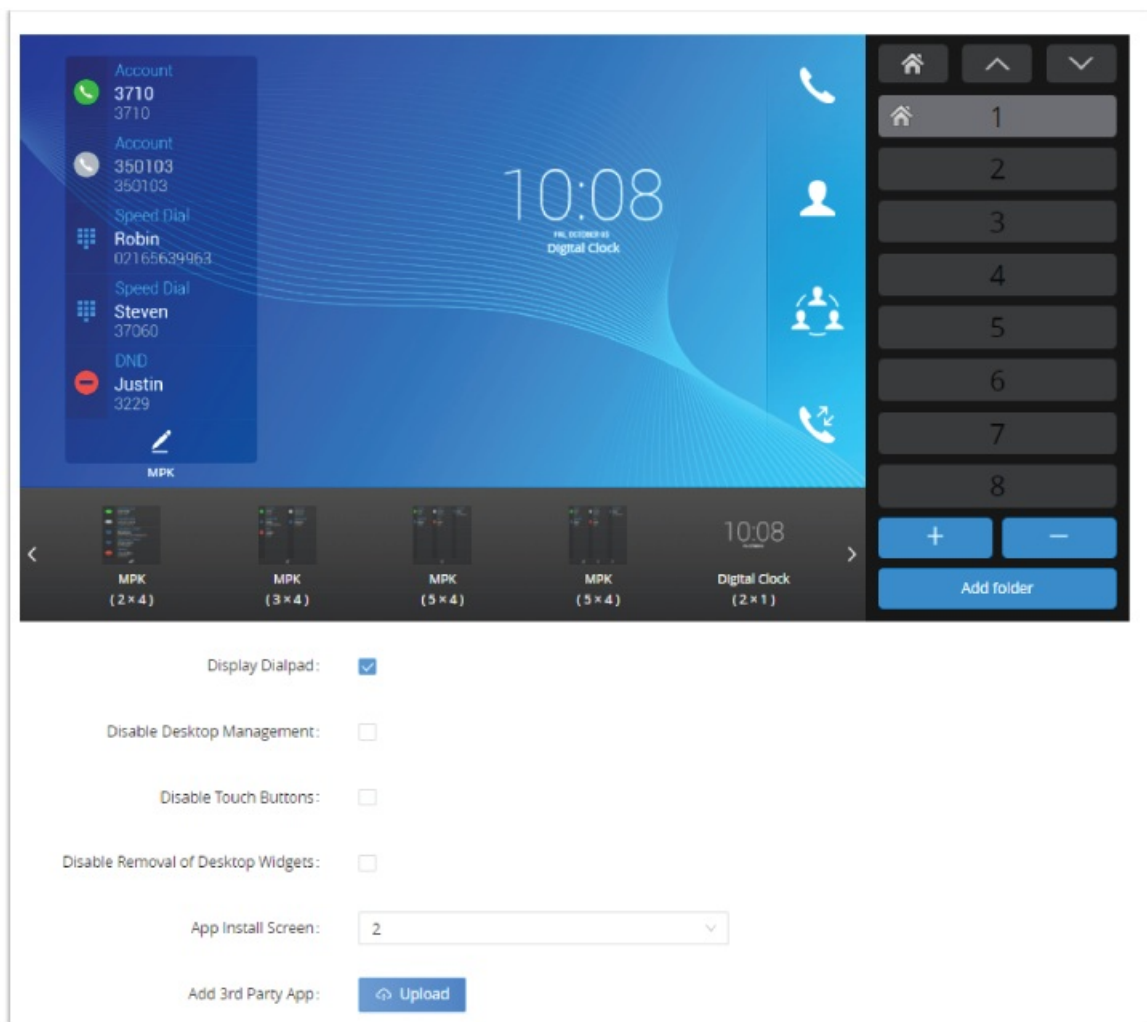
Account
3710
3710
Account
350103
350103
Speed Dial
Robin
02165639963
Speed Dial
Steven
37060
DND
Justin
3229
MPK

10:08
FRI, OCTOBER 03
Digital Clock

1
2
3
4
5
6
7
8
+
−
Add folder

MPK (2×4)
MPK (3×4)
MPK (5×4)
MPK (5×4)
10:08
Digital Clock (2×1)

Display Dialpad:
Disable Desktop Management:
Disable Touch Buttons:
Disable Removal of Desktop Widgets:
App Install Screen: 2
Add 3rd Party App: Upload